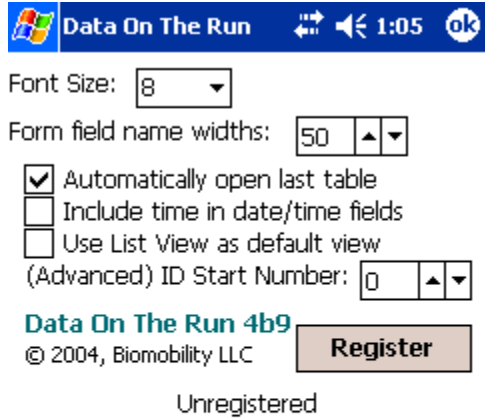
Data On The Run 1:05 ok

Font Size: 8

Form field name widths: 50

Automatically open last table

Include time in date/time fields

Use List View as default view

(Advanced) ID Start Number: 0

Data On The Run 4b9

© 2004, Biomobility LLC

Register

Unregistered